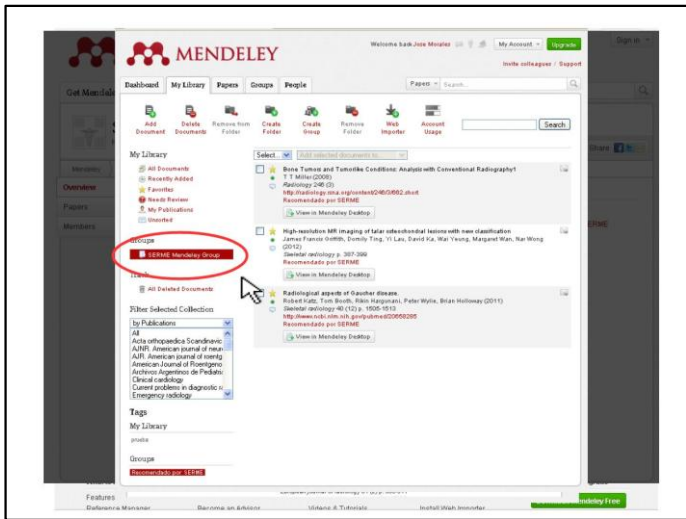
MENDELEY

Welcome back Jose Morales | My Account | Upgrade

Invite colleagues / Support

Sign in

Get Mendeley

Dashboard | My Library | Papers | Groups | People

Papers | Search...

Add Document | Delete Documents | Remove from Folder | Create Folder | Create Group | Remove Folder | Web Importer | Account Usage

Search

My Library

All Documents
Recently Added
Favorites
Needs Review
My Publications
Unsorted

Groups

SERME Mendeley Group

Trash

All Deleted Documents

Filter Selected Collection

by Publications
All
Acta orthopaedica Scandinavic
AJNR. American journal of neur
AJR. American journal of roentg
American Journal of Roentgeno
Archivos Argentinos de Pediatr
Clinical cardiology
Current problems in diagnostic r
Emergency radiology

Tags

My Library

prueba

Groups

Recomendado por SERME

Select... | Add selected documents to...

Bone Tumors and Tumorlike Conditions: Analysis with Conventional Radiography?
T T Miller (2008)
Radiology 246 (3)
http://radiology.rsna.org/content/246/3/662.short
Recomendado por SERME
View in Mendeley Desktop

High-resolution MR imaging of talar osteochondral lesions with new classification
James Francis Griffith, Domily Ting, Yi Lau, David Ka, Wai Yeung, Margaret Wan, Nar Wong (2012)
Skeletal radiology p. 387-399
Recomendado por SERME
View in Mendeley Desktop

Radiological aspects of Gaucher disease.
Robert Katz, Tom Booth, Rikin Hargunani, Peter Wylie, Brian Holloway (2011)
Skeletal radiology 40 (12) p. 1505-1513
http://www.ncbi.nlm.nih.gov/pubmed/20658285
Recomendado por SERME
View in Mendeley Desktop

Overview
Papers
Members

Share

SERME

Features
Reference Manager | Become an Advisor | Videos & Tutorials | Install Web Importer

Mendeley Free